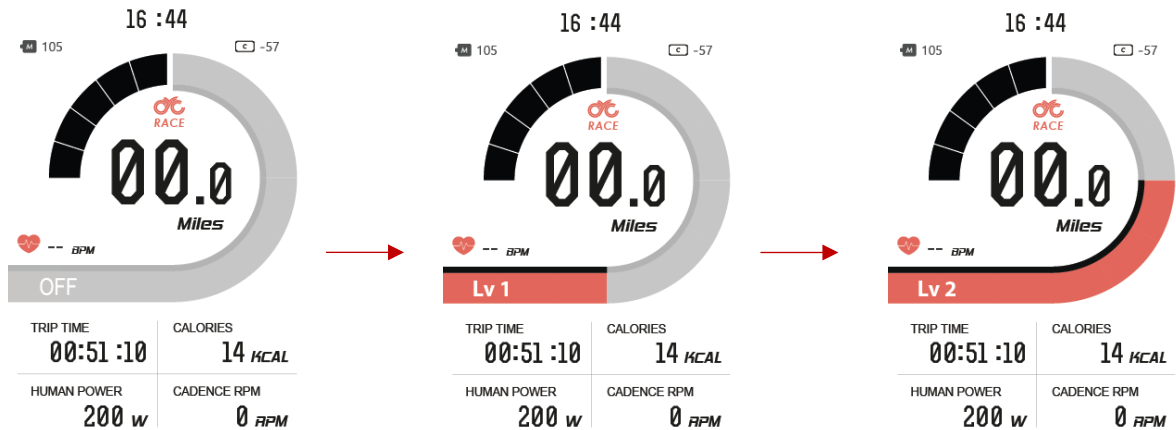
16 :44

M 105

C -57

RACE

00.0

Miles

-- BPM

OFF

TRIP TIME
00:51 :10

CALORIES
14 KCAL

HUMAN POWER
200 W

CADENCE RPM
0 RPM

16 :44

M 105

C -57

RACE

00.0

Miles

-- BPM

Lv 1

TRIP TIME
00:51 :10

CALORIES
14 KCAL

HUMAN POWER
200 W

CADENCE RPM
0 RPM

16 :44

M 105

C -57

RACE

00.0

Miles

-- BPM

Lv 2

TRIP TIME
00:51 :10

CALORIES
14 KCAL

HUMAN POWER
200 W

CADENCE RPM
0 RPM